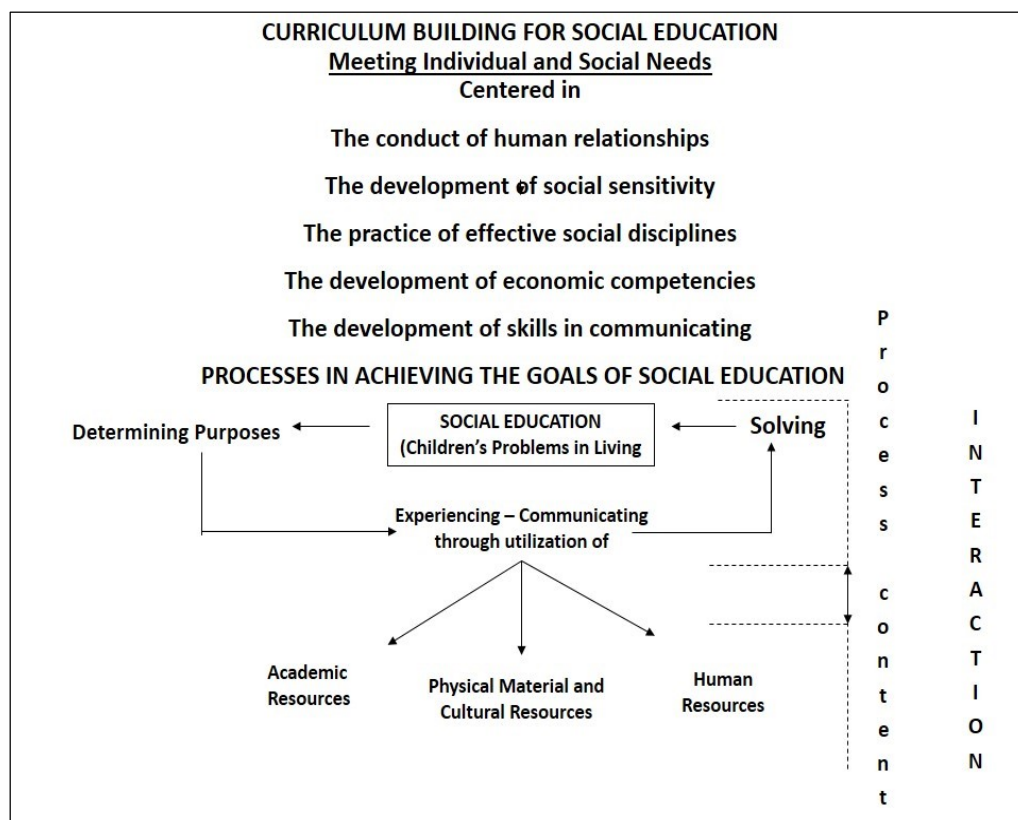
CURRICULUM BUILDING FOR SOCIAL EDUCATION
Meeting Individual and Social Needs
Centered in

The conduct of human relationships

The development of social sensitivity

The practice of effective social disciplines

The development of economic competencies

The development of skills in communicating

PROCESSES IN ACHIEVING THE GOALS OF SOCIAL EDUCATION

Determining Purposes

SOCIAL EDUCATION
(Children's Problems in Living

Solving

Experiencing – Communicating through utilization of

Academic Resources

Physical Material and Cultural Resources

Human Resources

Process

content

INTERACTION